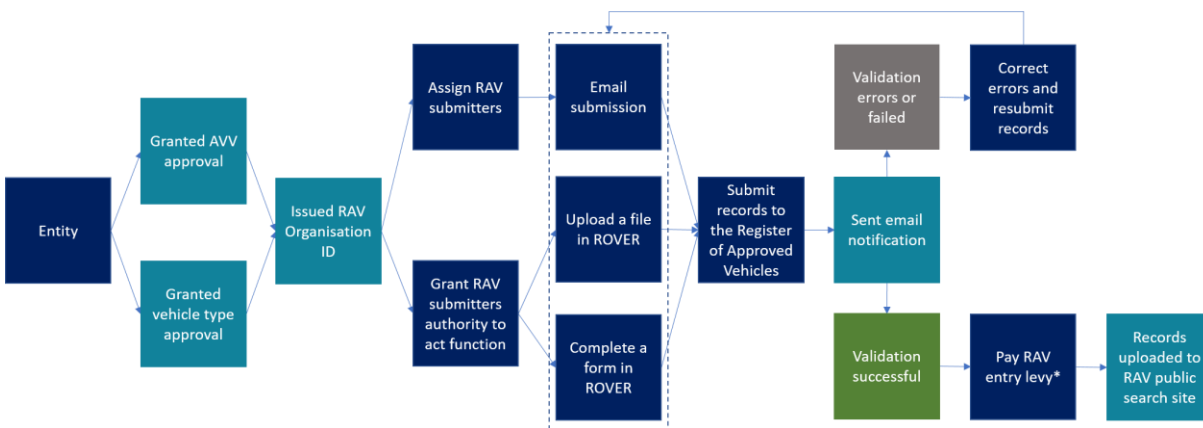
Entity

Granted AVV approval

Granted vehicle type approval

Issued RAV Organisation ID

Assign RAV submitters

Grant RAV submitters authority to act function

Email submission

Upload a file in ROVER

Complete a form in ROVER

Submit records to the Register of Approved Vehicles

Sent email notification

Validation errors or failed

Correct errors and resubmit records

Validation successful

Pay RAV entry levy*

Records uploaded to RAV public search site